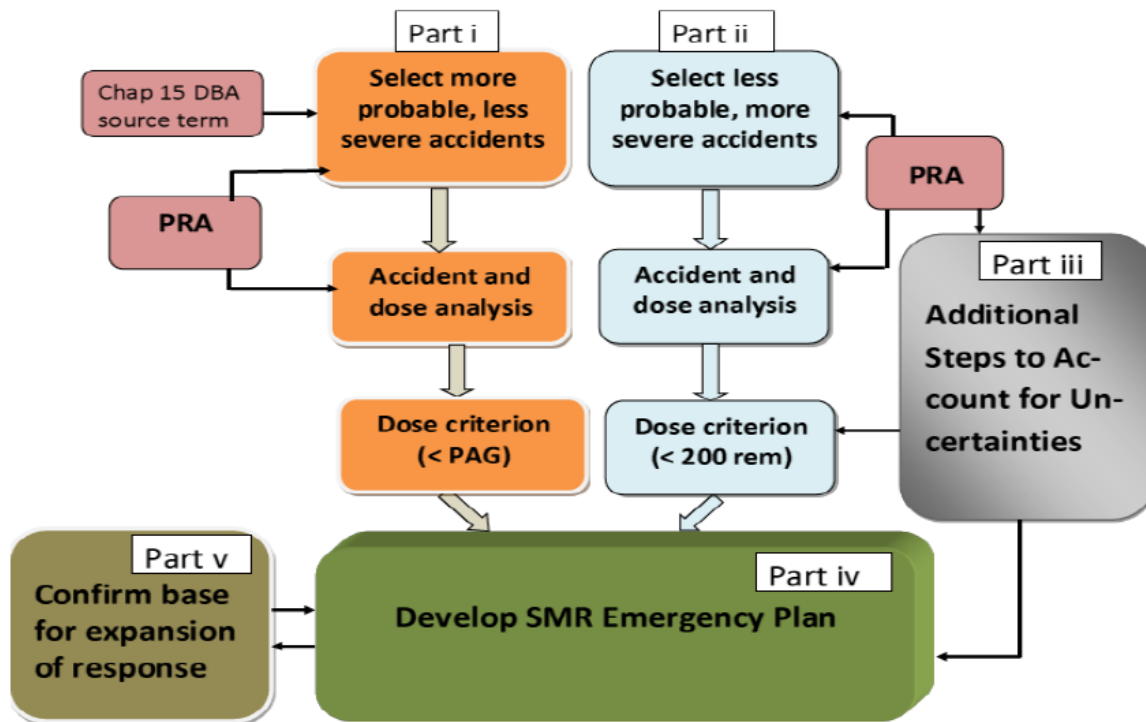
Part i

Part ii

Chap 15 DBA source term

Select more probable, less severe accidents

Select less probable, more severe accidents

PRA

PRA

Accident and dose analysis

Accident and dose analysis

Part iii

Additional Steps to Account for Uncertainties

Dose criterion (< PAG)

Dose criterion (< 200 rem)

Part v

Confirm base for expansion of response

Part iv

Develop SMR Emergency Plan